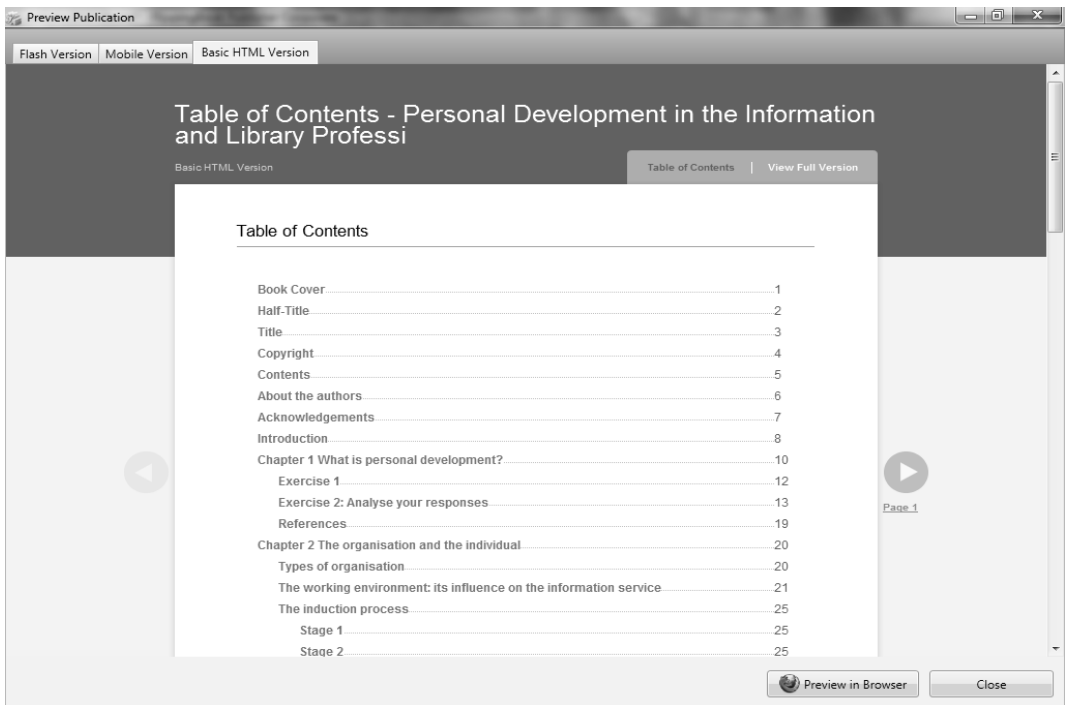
Preview Publication

Flash Version | Mobile Version | Basic HTML Version

Table of Contents - Personal Development in the Information and Library Professi

Basic HTML Version

Table of Contents | View Full Version

Table of Contents

Book Cover 1
Half-Title 2
Title 3
Copyright 4
Contents 5
About the authors 6
Acknowledgements 7
Introduction 8
Chapter 1 What is personal development? 10
Exercise 1 12
Exercise 2: Analyse your responses 13
References 19
Chapter 2 The organisation and the individual 20
Types of organisation 20
The working environment: its influence on the information service 21
The induction process 25
Stage 1 25
Stage 2 25

Page 1

Preview in Browser

Close